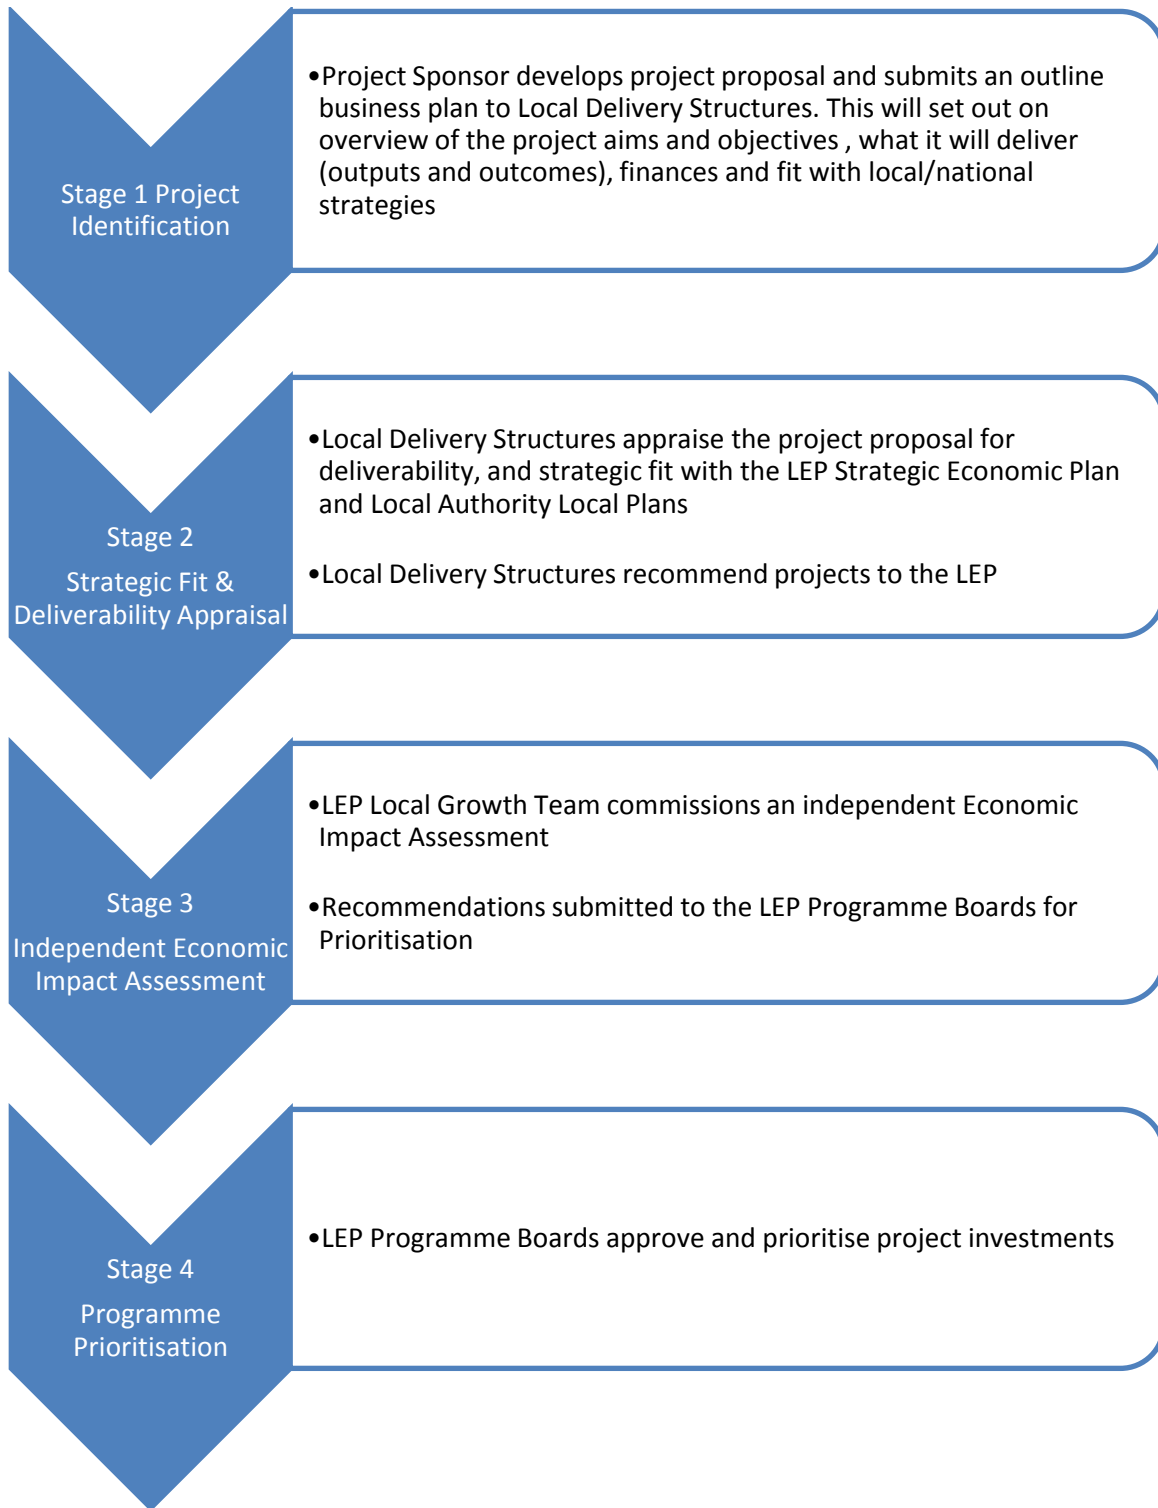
Stage 1 Project Identification

•Project Sponsor develops project proposal and submits an outline business plan to Local Delivery Structures. This will set out on overview of the project aims and objectives , what it will deliver (outputs and outcomes), finances and fit with local/national strategies

Stage 2

Strategic Fit & Deliverability Appraisal

•Local Delivery Structures appraise the project proposal for deliverability, and strategic fit with the LEP Strategic Economic Plan and Local Authority Local Plans

•Local Delivery Structures recommend projects to the LEP

Stage 3

Independent Economic Impact Assessment

•LEP Local Growth Team commissions an independent Economic Impact Assessment

•Recommendations submitted to the LEP Programme Boards for Prioritisation

Stage 4

Programme Prioritisation

•LEP Programme Boards approve and prioritise project investments